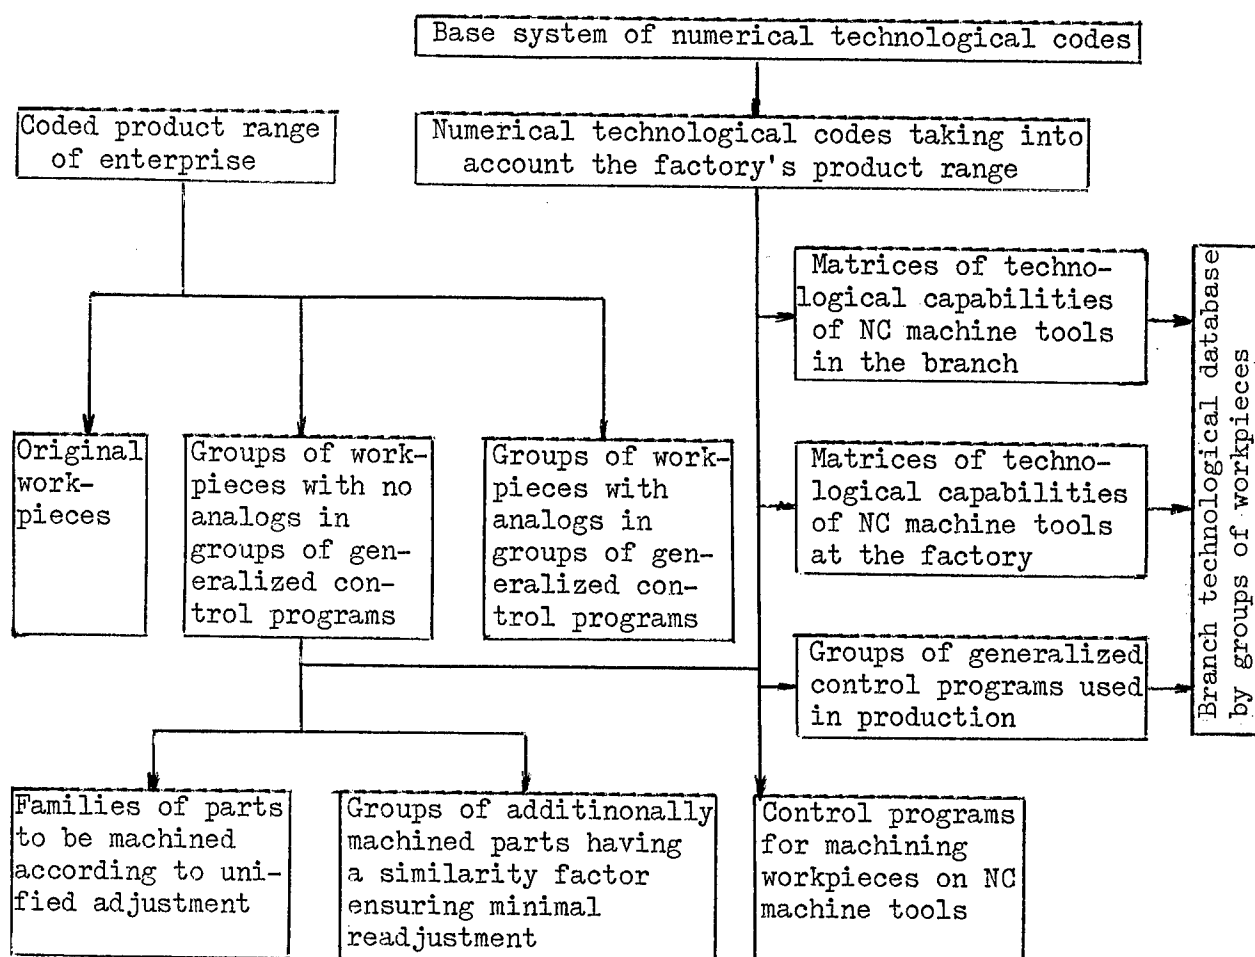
Base system of numerical technological codes

Coded product range of enterprise

Numerical technological codes taking into account the factory's product range

Matrices of technological capabilities of NC machine tools in the branch

Original workpieces

Groups of workpieces with no analogs in groups of generalized control programs

Groups of workpieces with analogs in groups of generalized control programs

Matrices of technological capabilities of NC machine tools at the factory

Groups of generalized control programs used in production

Branch technological database by groups of workpieces

Families of parts to be machined according to unified adjustment

Groups of additinonally machined parts having a similarity factor ensuring minimal readjustment

Control programs for machining workpieces on NC machine tools